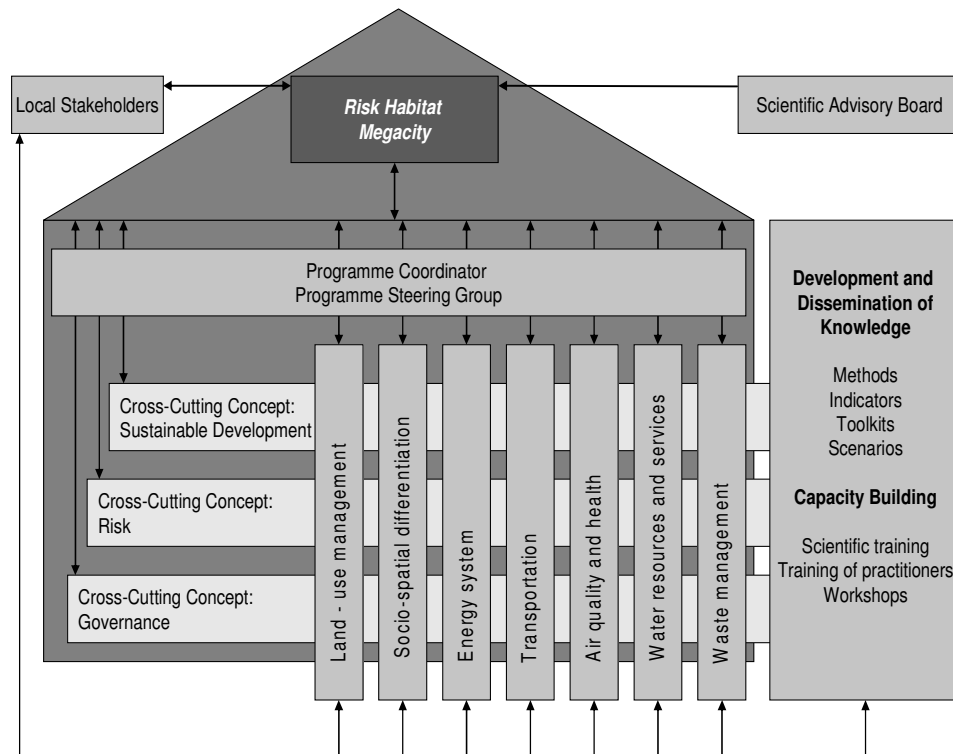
Local Stakeholders

Risk Habitat Megacity

Scientific Advisory Board

Programme Coordinator
Programme Steering Group

Development and Dissemination of Knowledge

Methods
Indicators
Toolkits
Scenarios

Capacity Building

Scientific training
Training of practitioners
Workshops

Cross-Cutting Concept: Sustainable Development

Cross-Cutting Concept: Risk

Cross-Cutting Concept: Governance

Land - use management

Socio-spatial differentiation

Energy system

Transportation

Air quality and health

Water resources and services

Waste management